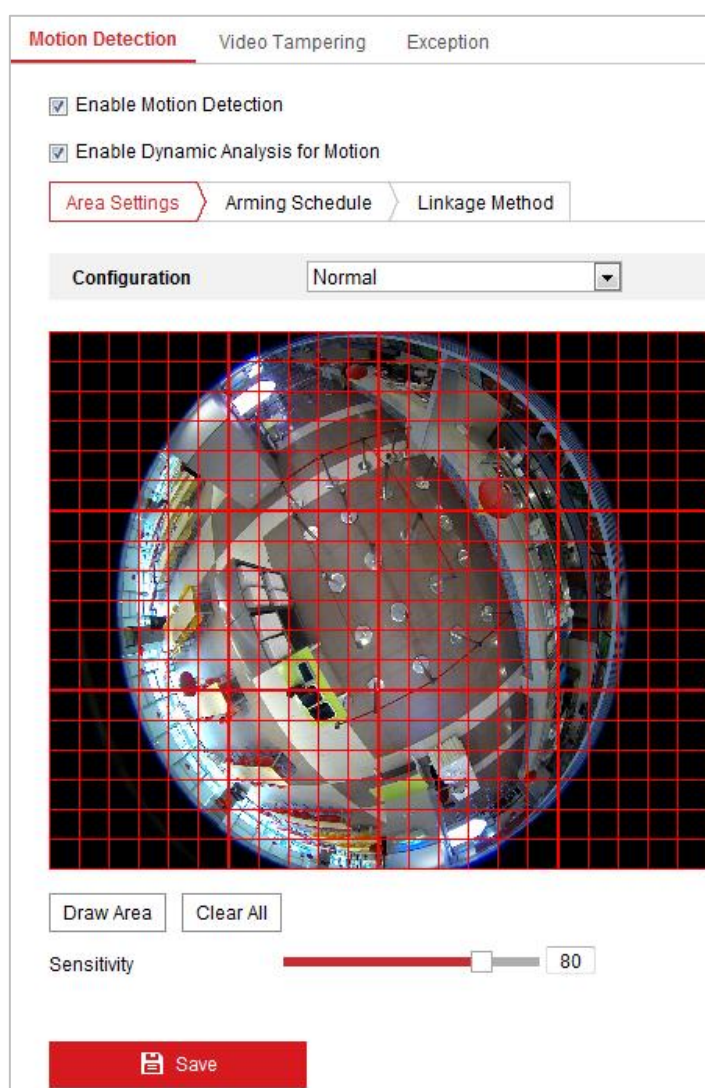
Motion Detection Video Tampering Exception

Enable Motion Detection

Enable Dynamic Analysis for Motion

Area Settings Arming Schedule Linkage Method

Configuration Normal

Draw Area Clear All

Sensitivity 80

Save